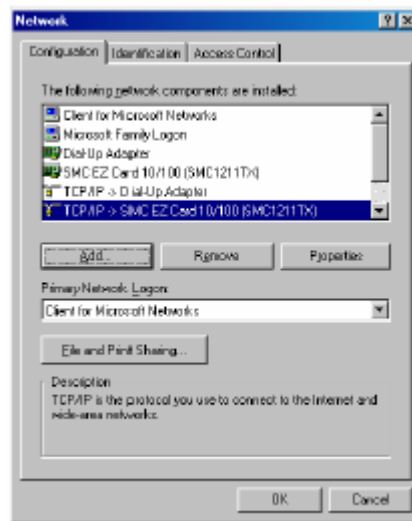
Network

? X

Configuration | Identification | Access Control

The following network components are installed:

Client for Microsoft Networks
Microsoft Family Logon
Dial-Up Adapter
SMC EZ Card 10/100 (SMC1211TX)
TCP/IP -> Dial-Up Adapter
TCP/IP -> SMC EZ Card 10/100 (SMC1211TX)

Add... | Remove | Properties

Primary Network Logon:

Client for Microsoft Networks

File and Print Sharing...

Description
TCP/IP is the protocol you use to connect to the Internet and wide-area networks.

OK | Cancel